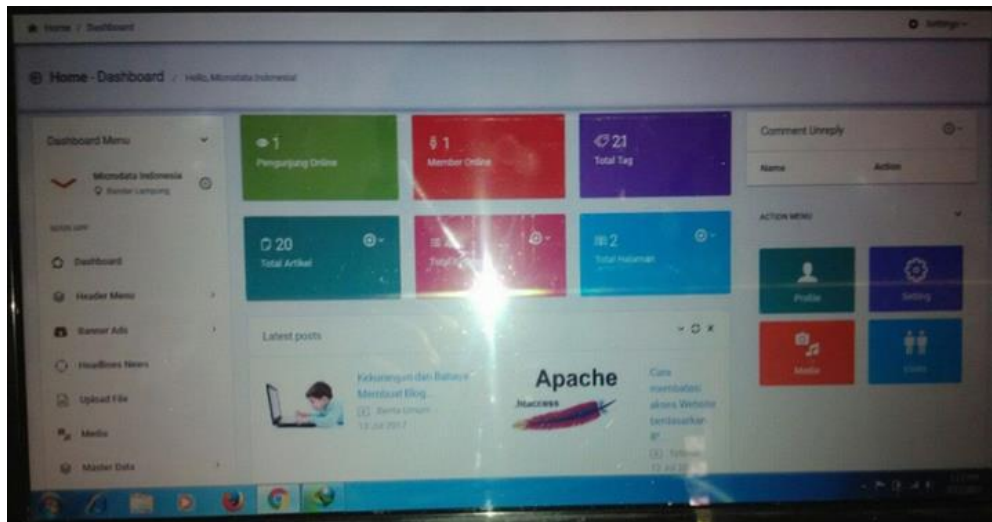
Home / Dashboard

Settings

Home - Dashboard / Hello, Microdata Indonesia

Dashboard Menu

Microdata Indonesia
Bandar Lampung

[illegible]

Dashboard

Header Menu

Banner Ads

Headlines News

Upload File

Media

Master Data

1
Pengunjung Online

1
Member Online

21
Total Tag

20
Total Artikel

Total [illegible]

2
Total Halaman

Latest posts

Kekurangan dan Bahaya Membuat Blog
Berita Umum
13 Jul 2017

Apache
.htaccess

Cara membatasi akses Website berdasarkan IP
Tutorial
13 Jul 2017

Comment Unreply

Name

Action

ACTION MENU

Profile

Setting

Media

Users